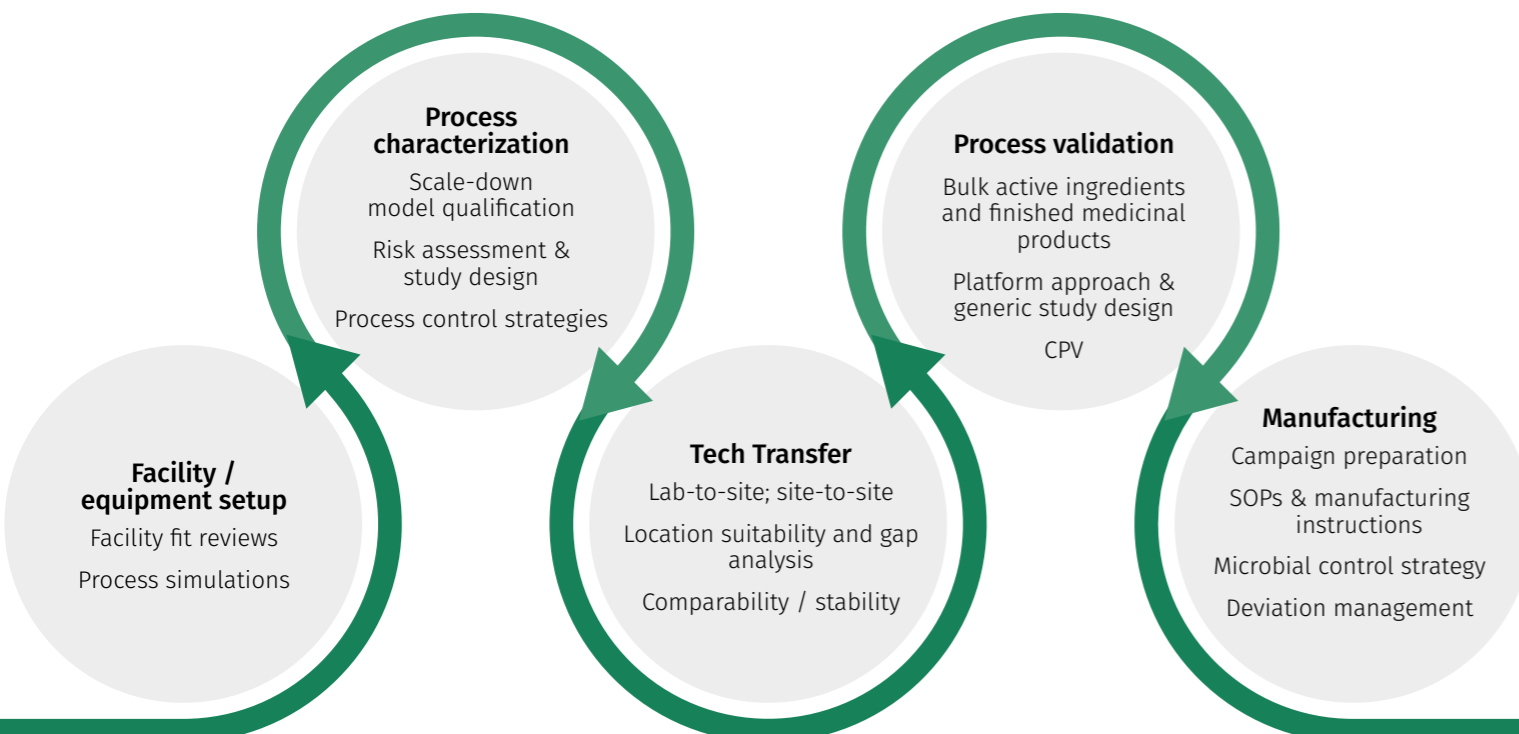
Facility / equipment setup

Facility fit reviews

Process simulations

Process characterization

Scale-down model qualification

Risk assessment & study design

Process control strategies

Tech Transfer

Lab-to-site; site-to-site

Location suitability and gap analysis

Comparability / stability

Process validation

Bulk active ingredients and finished medicinal products

Platform approach & generic study design

CPV

Manufacturing

Campaign preparation

SOPs & manufacturing instructions

Microbial control strategy

Deviation management